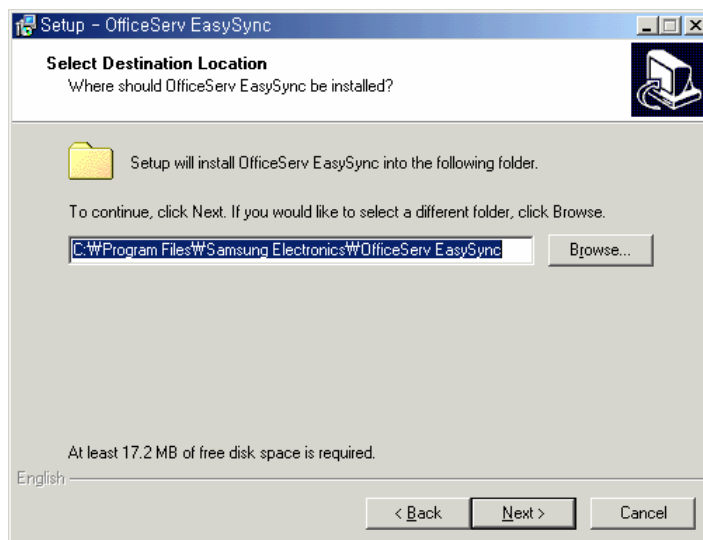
Setup - OfficeServ EasySync

Select Destination Location
Where should OfficeServ EasySync be installed?

Setup will install OfficeServ EasySync into the following folder.

To continue, click Next. If you would like to select a different folder, click Browse.

C:₩Program Files₩Samsung Electronics₩OfficeServ EasySync

Browse...

At least 17.2 MB of free disk space is required.

English

< Back

Next >

Cancel